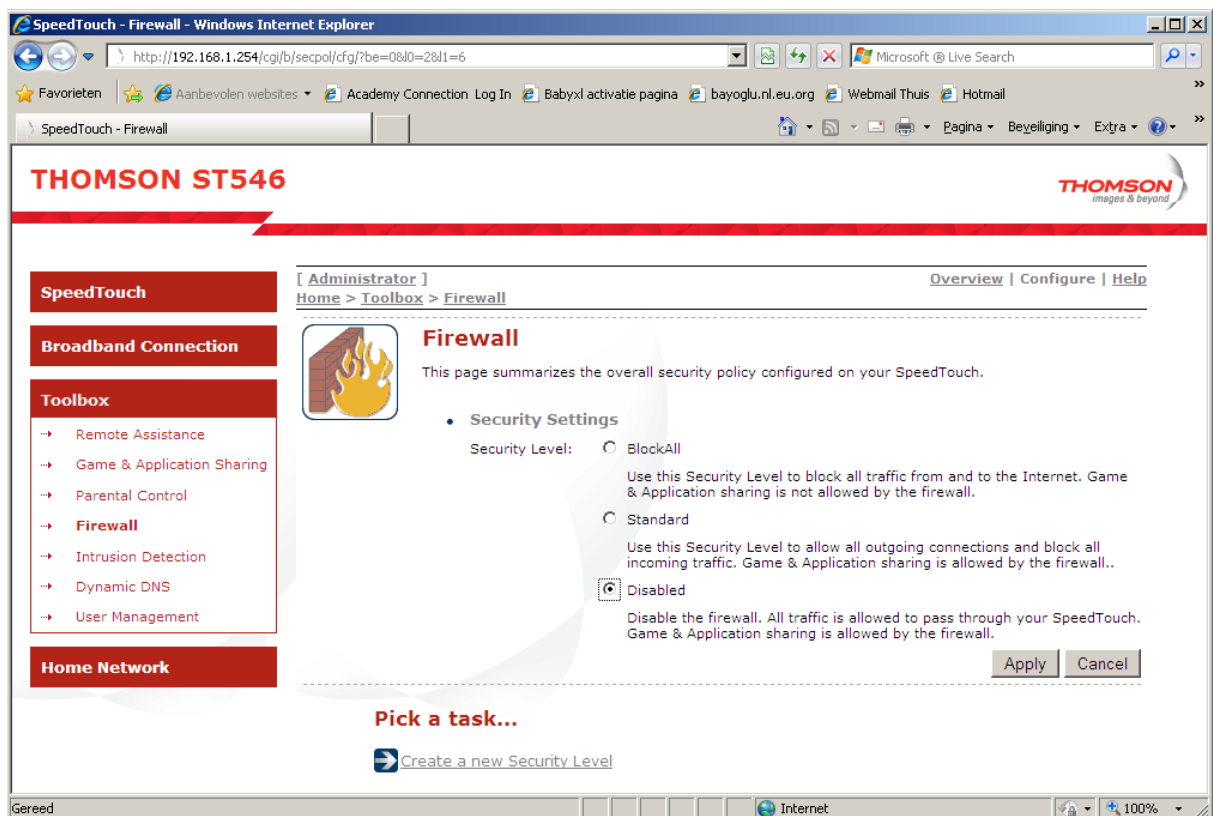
SpeedTouch - Firewall - Windows Internet Explorer

http://192.168.1.254/cgi/b/secpol/cfg/?be=0&l0=2&l1=6

Microsoft ® Live Search

Favorieten | Aanbevolen websites | Academy Connection Log In | Babyxl activatie pagina | bayoglu.nl.eu.org | Webmail Thuis | Hotmail

SpeedTouch - Firewall

Pagina | Beveiliging | Extra

THOMSON ST546

THOMSON
images & beyond

SpeedTouch

Broadband Connection

Toolbox

Remote Assistance
Game & Application Sharing
Parental Control
Firewall
Intrusion Detection
Dynamic DNS
User Management

Home Network

[ Administrator ]
Home > Toolbox > Firewall

Overview | Configure | Help

Firewall

This page summarizes the overall security policy configured on your SpeedTouch.

• Security Settings

Security Level: BlockAll

Use this Security Level to block all traffic from and to the Internet. Game & Application sharing is not allowed by the firewall.

Standard

Use this Security Level to allow all outgoing connections and block all incoming traffic. Game & Application sharing is allowed by the firewall..

Disabled

Disable the firewall. All traffic is allowed to pass through your SpeedTouch. Game & Application sharing is allowed by the firewall.

Apply | Cancel

Pick a task...

Create a new Security Level

Gereed | Internet | 100%